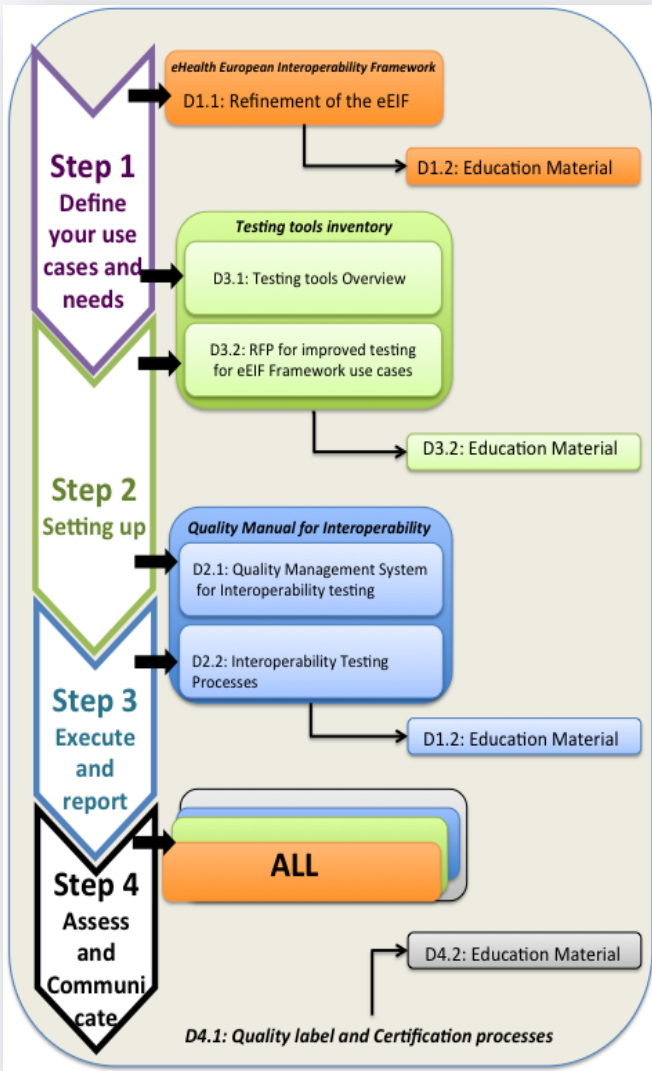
Step 1
Define your use cases and needs

eHealth European Interoperability Framework
D1.1: Refinement of the eEIF

D1.2: Education Material

Testing tools inventory
D3.1: Testing tools Overview
D3.2: RFP for improved testing for eEIF Framework use cases

D3.2: Education Material

Step 2
Setting up

Quality Manual for Interoperability
D2.1: Quality Management System for Interoperability testing
D2.2: Interoperability Testing Processes

D1.2: Education Material

Step 3
Execute and report

ALL

Step 4
Assess and Communicate

D4.2: Education Material

D4.1: Quality label and Certification processes